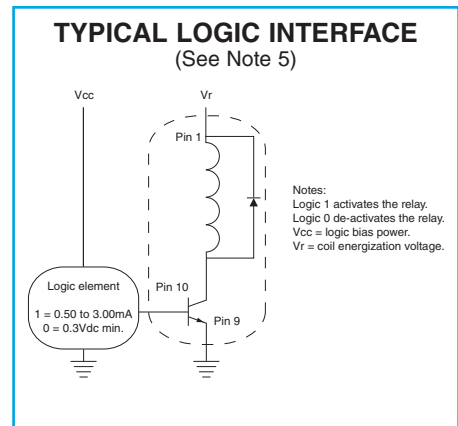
TYPICAL LOGIC INTERFACE
(See Note 5)

Vcc

Vr

Pin 1

Notes:
Logic 1 activates the relay.
Logic 0 de-activates the relay.
Vcc = logic bias power.
Vr = coil energization voltage.

Logic element

1 = 0.50 to 3.00mA
0 = 0.3Vdc min.

Pin 10

Pin 9